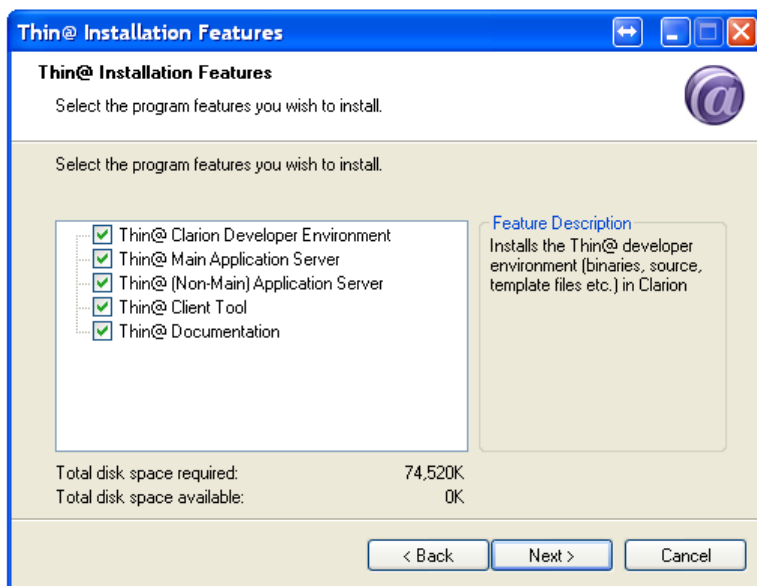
Thin@ Installation Features

Thin@ Installation Features

Select the program features you wish to install.

Select the program features you wish to install.

Thin@ Clarion Developer Environment
Thin@ Main Application Server
Thin@ (Non-Main) Application Server
Thin@ Client Tool
Thin@ Documentation

Feature Description
Installs the Thin@ developer environment (binaries, source, template files etc.) in Clarion

Total disk space required: 74,520K
Total disk space available: 0K

< Back
Next >
Cancel